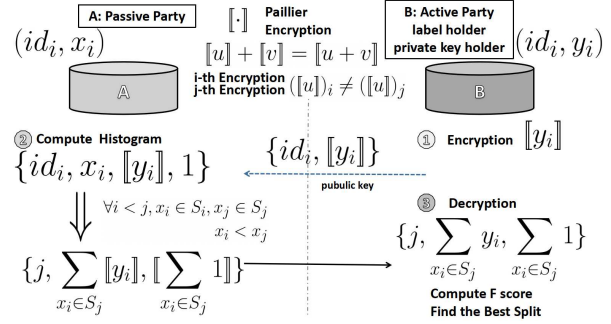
A: Passive Party

$[\![\cdot]\!]$ Paillier Encryption

B: Active Party
label holder
private key holder

$(id_i, x_i)$

$[\![u]\!] + [\![v]\!] = [\![u + v]\!]$

$(id_i, y_i)$

i-th Encryption
j-th Encryption $([\![u]\!])_i \neq ([\![u]\!])_j$

A

B

② Compute Histogram

$\{id_i, x_i, [\![y_i]\!], 1\}$

$\{id_i, [\![y_i]\!]\}$

① Encryption $[\![y_i]\!]$

pubulic key

$\forall i < j, x_i \in S_i, x_j \in S_j$
$x_i < x_j$

③ Decryption

$\{j, \sum_{x_i \in S_j} y_i, \sum_{x_i \in S_j} 1\}$

$\{j, \sum_{x_i \in S_j} [\![y_i]\!], [\![\sum_{x_i \in S_j} 1]\!]\}$

Compute F score
Find the Best Split